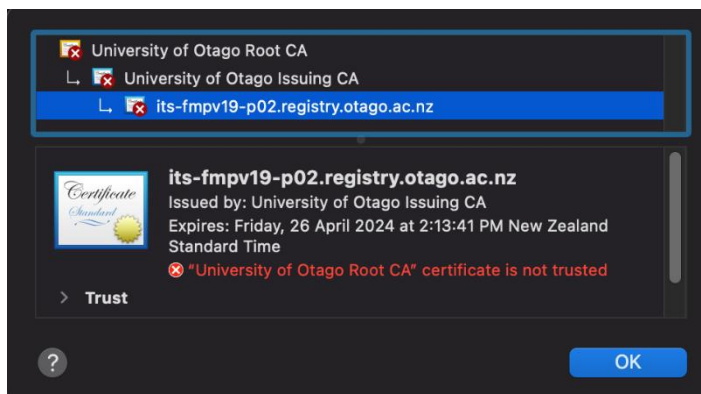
University of Otago Root CA
University of Otago Issuing CA
its-fmpv19-p02.registry.otago.ac.nz

Certificate
Standard

its-fmpv19-p02.registry.otago.ac.nz
Issued by: University of Otago Issuing CA
Expires: Friday, 26 April 2024 at 2:13:41 PM New Zealand Standard Time
"University of Otago Root CA" certificate is not trusted

Trust

?

OK